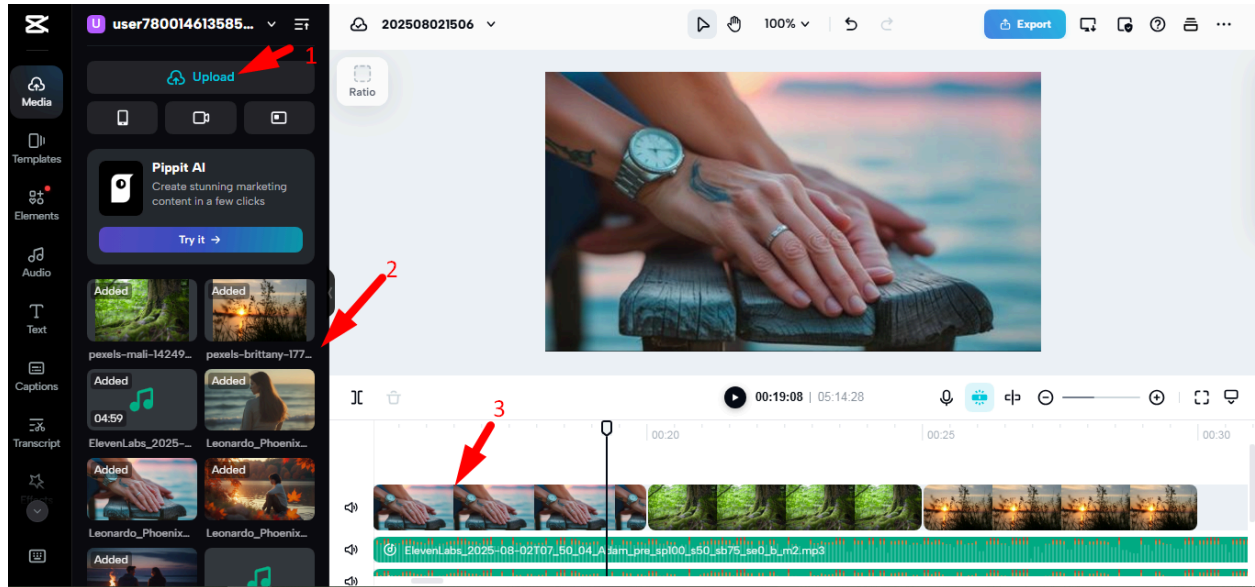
U user780014613585... 
Upload
1
Media
Templates
Elements
Audio
Text
Captions
Transcript
Pippit AI
Create stunning marketing content in a few clicks
Try it →
2
Added
pexels-mali-14249...
Added
pexels-brittany-177...
Added
04:59
ElevenLabs_2025-...
Added
Leonardo_Phoenix...
Added
Leonardo_Phoenix...
Added
Leonardo_Phoenix...
Added
202508021506
100%
Export
Ratio
00:19:08 | 05:14:28
3
00:20
00:25
00:30
ElevenLabs_2025-08-02T07_50_04_Adam_pre_sp100_s50_sb75_se0_b_m2.mp3